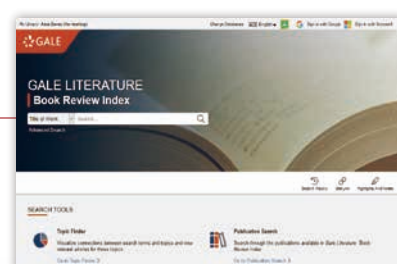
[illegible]

GALE

GALE LITERATURE
Book Review Index

Title of Work
Search...

Advanced Search

Search History
Get Link
Highlights And Notes

SEARCH TOOLS

Topic Finder
Visualize connections between search terms and topics and view relevant articles for those topics.
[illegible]

Publication Search
Search through the publications available in Book Literature: Book Review Index
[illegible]